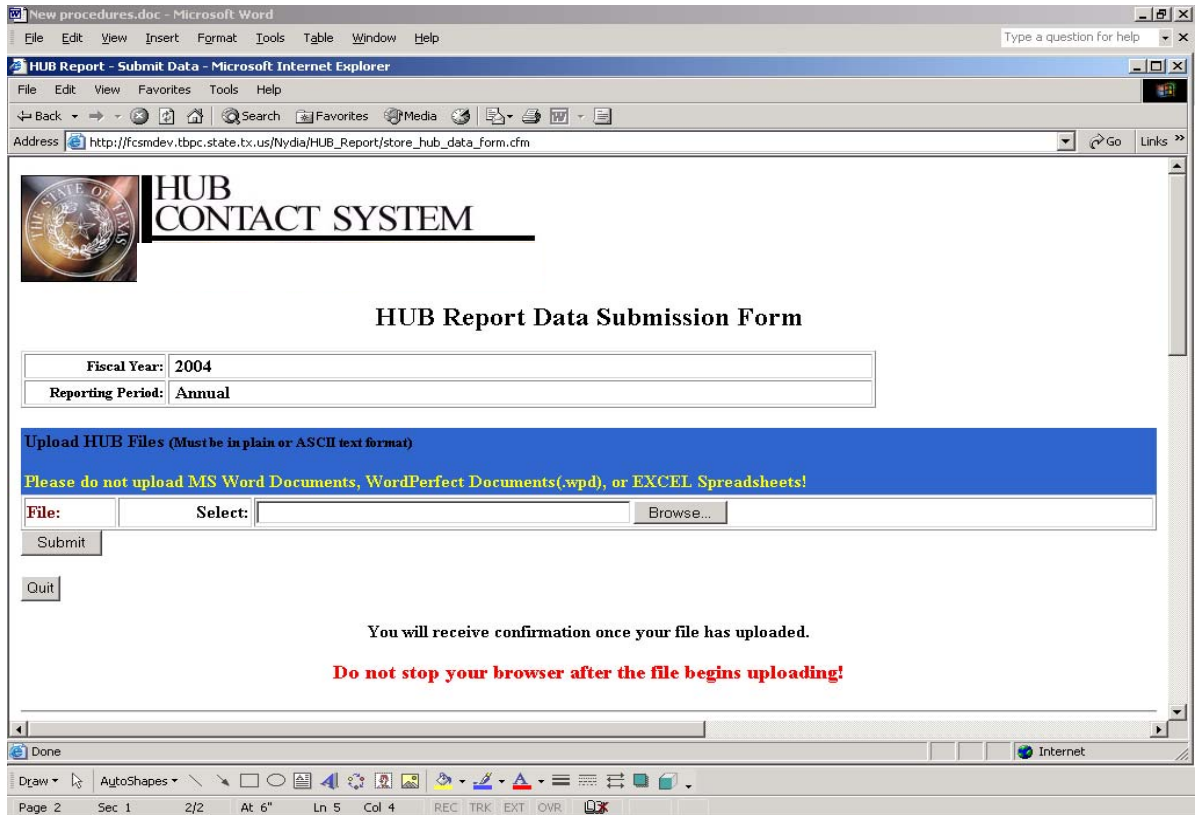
New procedures.doc - Microsoft Word

File Edit View Insert Format Tools Table Window Help

Type a question for help

HUB Report - Submit Data - Microsoft Internet Explorer

File Edit View Favorites Tools Help

Back Search Favorites Media

Address http://fcsmdev.tbpc.state.tx.us/Nydia/HUB_Report/store_hub_data_form.cfm Go Links

HUB
CONTACT SYSTEM

HUB Report Data Submission Form

| Fiscal Year: | 2004 |
|---|---|
| Reporting Period: | Annual |

Upload HUB Files (Must be in plain or ASCII text format)

Please do not upload MS Word Documents, WordPerfect Documents(.wpd), or EXCEL Spreadsheets!

File: Select: Browse...

Submit

Quit

You will receive confirmation once your file has uploaded.

Do not stop your browser after the file begins uploading!

Done Internet

Draw AutoShapes

Page 2 Sec 1 2/2 At 6" Ln 5 Col 4 REC TRK EXT OVR